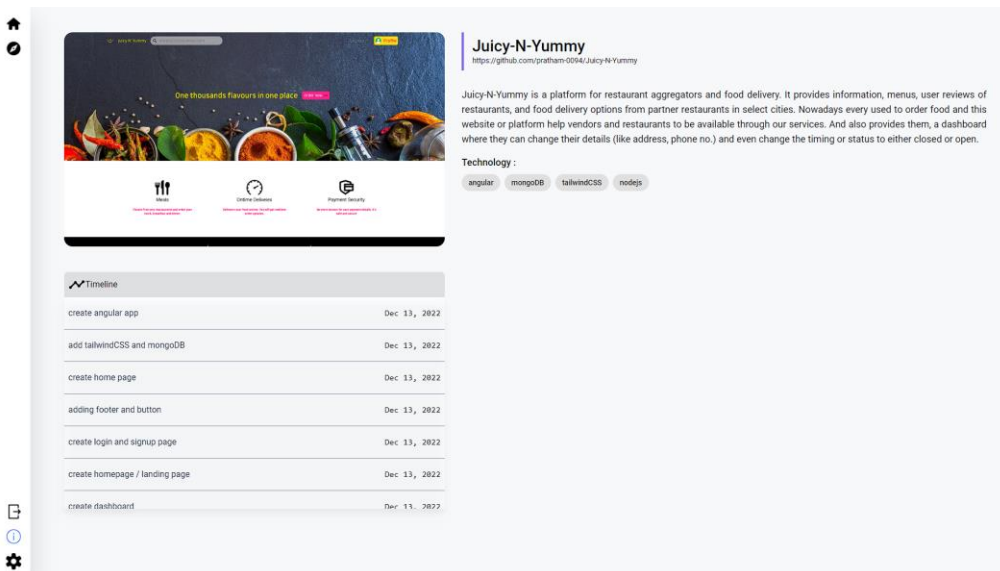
One thousands flavours in one place

Meals

Online Deliveries

Payment Security

Timeline

| | |
|---|---|
| create angular app | Dec 13, 2022 |
| add tailwindCSS and mongoDB | Dec 13, 2022 |
| create home page | Dec 13, 2022 |
| adding footer and button | Dec 13, 2022 |
| create login and signup page | Dec 13, 2022 |
| create homepage / landing page | Dec 13, 2022 |
| create dashboard | Dec 13, 2022 |

Juicy-N-Yummy

https://github.com/pratham-0094/Juicy-N-Yummy

Juicy-N-Yummy is a platform for restaurant aggregators and food delivery. It provides information, menus, user reviews of restaurants, and food delivery options from partner restaurants in select cities. Nowadays every used to order food and this website or platform help vendors and restaurants to be available through our services. And also provides them, a dashboard where they can change their details (like address, phone no.) and even change the timing or status to either closed or open.

Technology :

angular mongoDB tailwindCSS nodejs